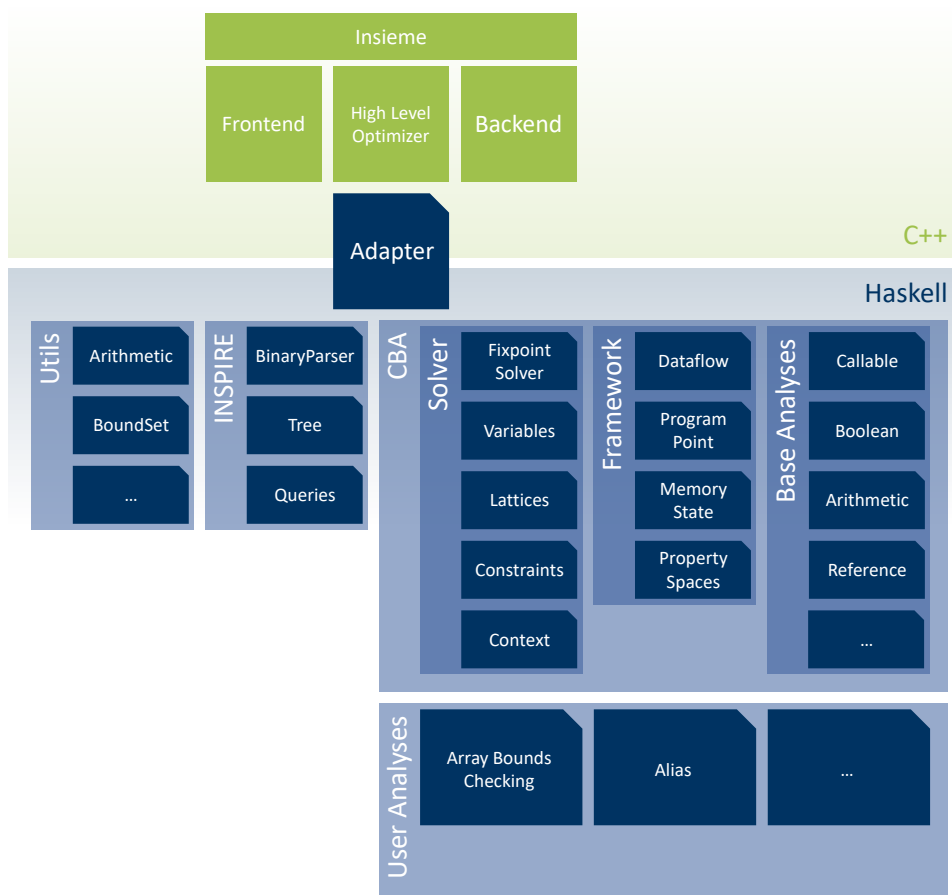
Insieme

Frontend

High Level Optimizer

Backend

C++

Adapter

Haskell

Utils

Arithmetic

BoundSet

...

INSPIRE

BinaryParser

Tree

Queries

CBA

Solver

Fixpoint Solver

Variables

Lattices

Constraints

Context

Framework

Dataflow

Program Point

Memory State

Property Spaces

Base Analyses

Callable

Boolean

Arithmetic

Reference

...

User Analyses

Array Bounds Checking

Alias

...